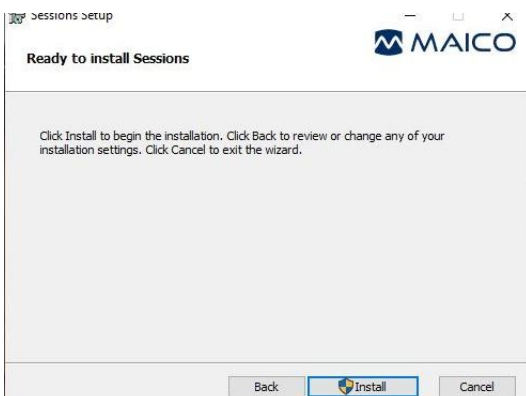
Sessions Setup

Ready to install Sessions

MAICO

Click Install to begin the installation. Click Back to review or change any of your installation settings. Click Cancel to exit the wizard.

Back Install Cancel